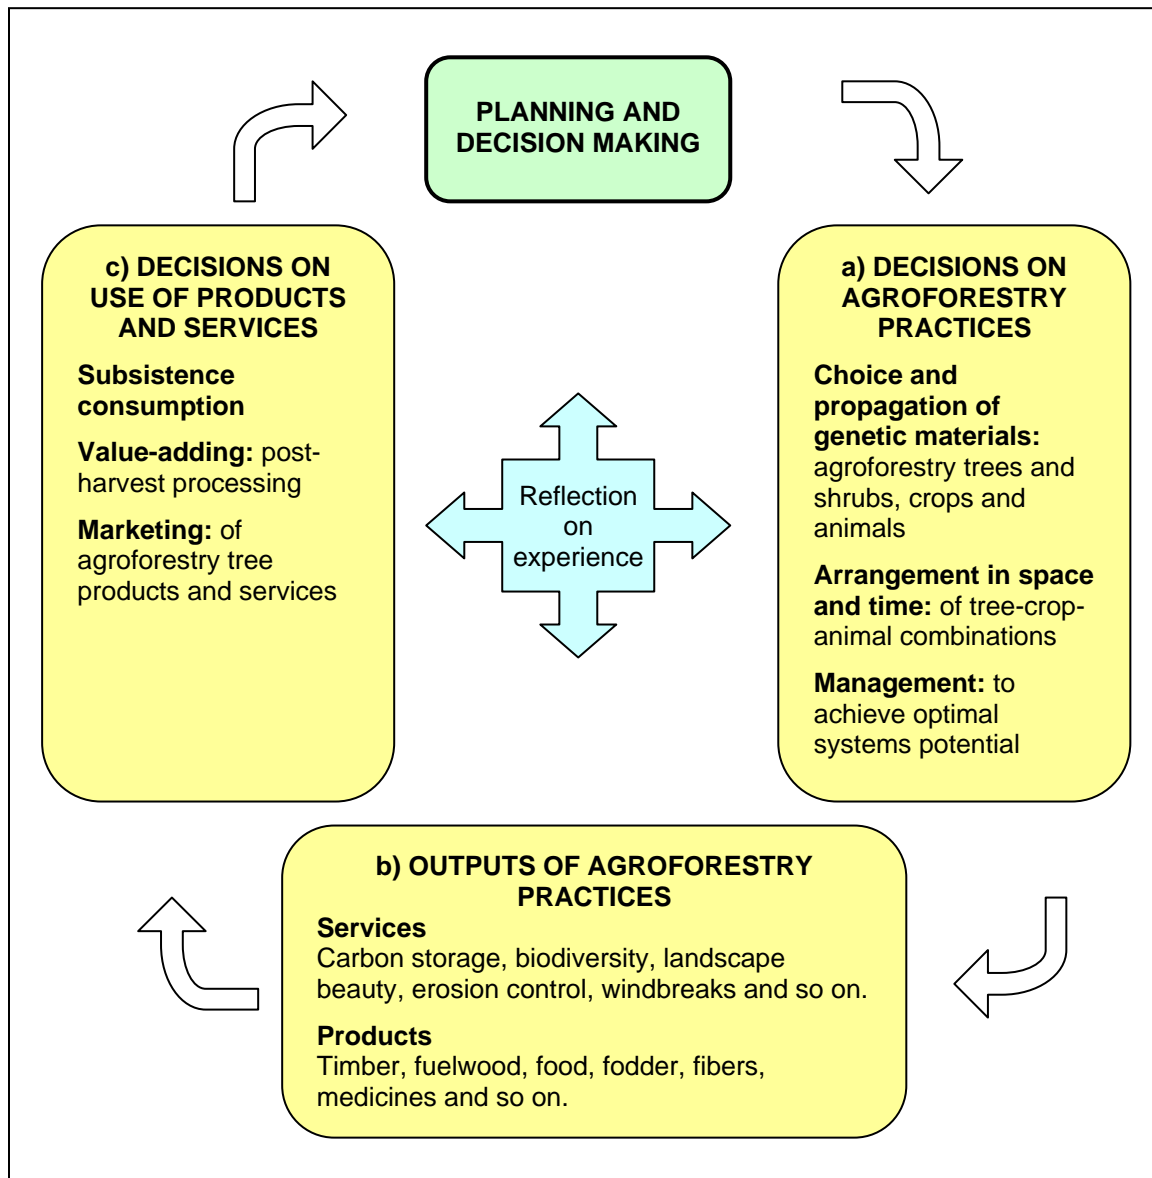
PLANNING AND DECISION MAKING

a) DECISIONS ON AGROFORESTRY PRACTICES

Choice and propagation of genetic materials: agroforestry trees and shrubs, crops and animals

Arrangement in space and time: of tree-crop-animal combinations

Management: to achieve optimal systems potential

Reflection on experience

b) OUTPUTS OF AGROFORESTRY PRACTICES

Services
Carbon storage, biodiversity, landscape beauty, erosion control, windbreaks and so on.

Products
Timber, fuelwood, food, fodder, fibers, medicines and so on.

c) DECISIONS ON USE OF PRODUCTS AND SERVICES

Subsistence consumption

Value-adding: post-harvest processing

Marketing: of agroforestry tree products and services